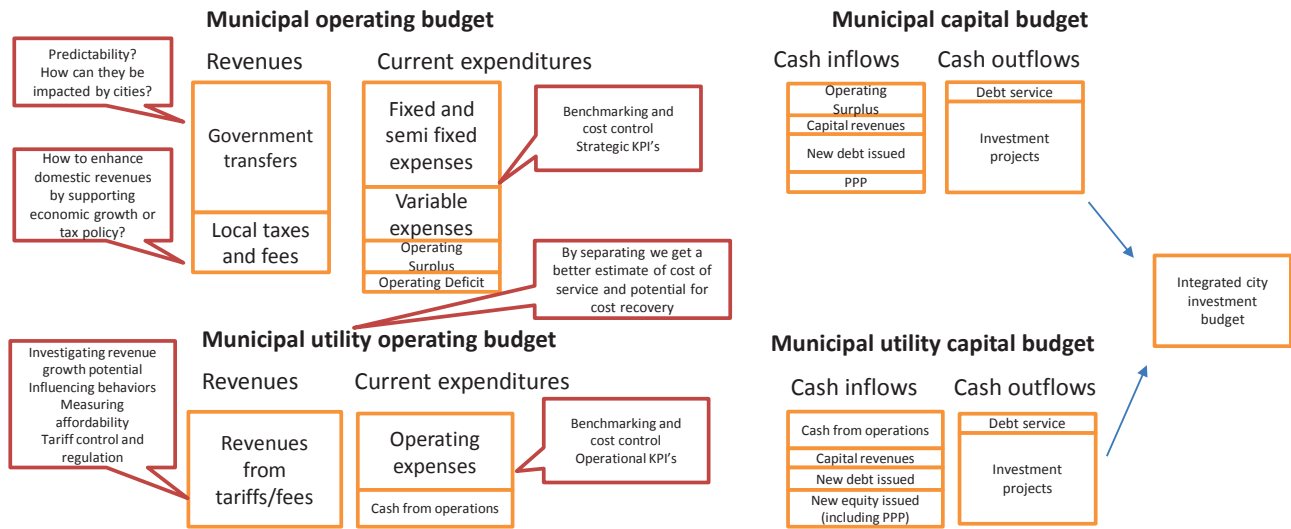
Municipal operating budget

Predictability? How can they be impacted by cities?

Revenues

Current expenditures

Government transfers

How to enhance domestic revenues by supporting economic growth or tax policy?

Local taxes and fees

Fixed and semi fixed expenses

Benchmarking and cost control Strategic KPI's

Variable expenses

Operating Surplus

Operating Deficit

By separating we get a better estimate of cost of service and potential for cost recovery

Municipal capital budget

Cash inflows

Cash outflows

Operating Surplus

Capital revenues

New debt issued

PPP

Debt service

Investment projects

Integrated city investment budget

Municipal utility operating budget

Investigating revenue growth potential Influencing behaviors Measuring affordability Tariff control and regulation

Revenues

Current expenditures

Revenues from tariffs/fees

Operating expenses

Cash from operations

Benchmarking and cost control Operational KPI's

Municipal utility capital budget

Cash inflows

Cash outflows

Cash from operations

Capital revenues

New debt issued

New equity issued (including PPP)

Debt service

Investment projects